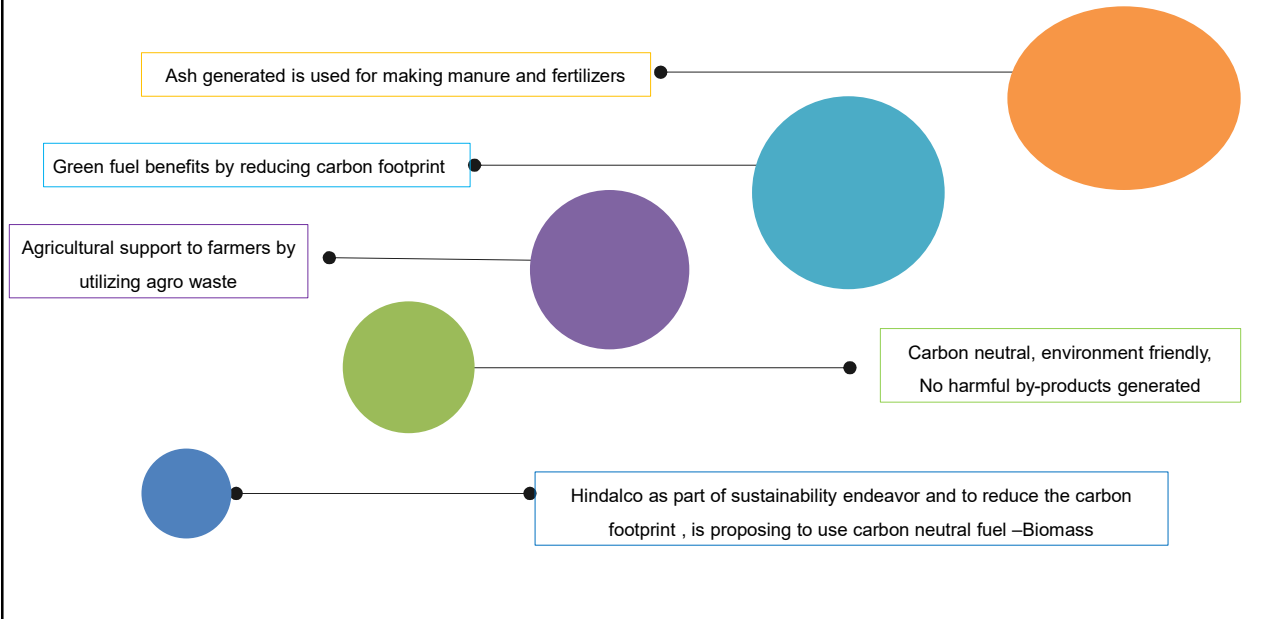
Ash generated is used for making manure and fertilizers

Green fuel benefits by reducing carbon footprint

Agricultural support to farmers by utilizing agro waste

Carbon neutral, environment friendly, No harmful by-products generated

Hindalco as part of sustainability endeavor and to reduce the carbon footprint , is proposing to use carbon neutral fuel –Biomass